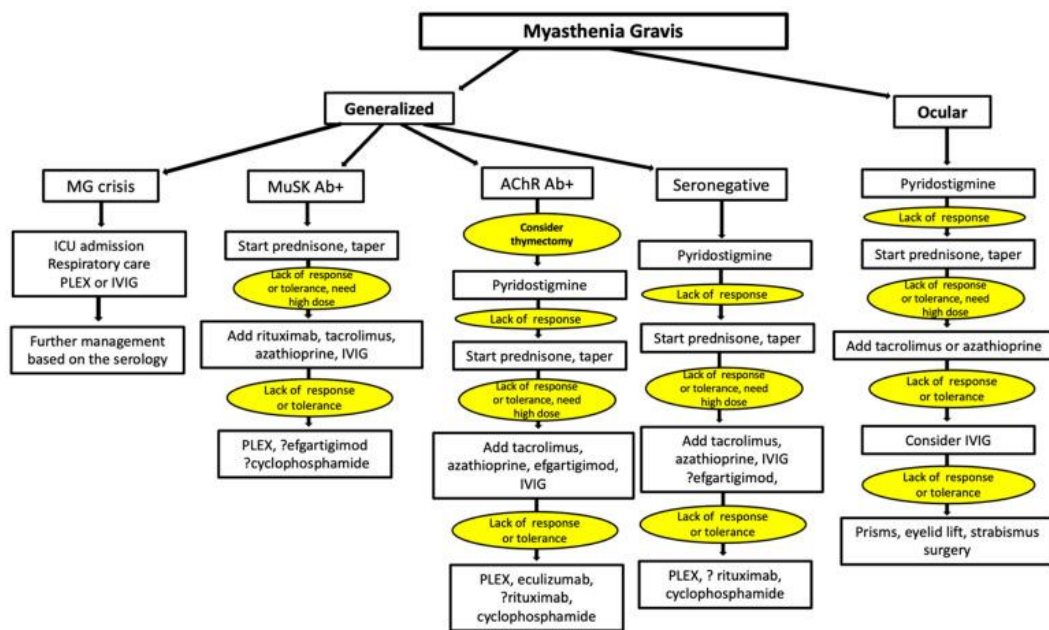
Myasthenia Gravis

Generalized

Ocular

MG crisis

ICU admission
Respiratory care
PLEX or IVIG

Further management based on the serology

MuSK Ab+

Start prednisone, taper

Lack of response or tolerance, need high dose

Add rituximab, tacrolimus, azathioprine, IVIG

Lack of response or tolerance

PLEX, ?efgartigimod ?cyclophosphamide

AChR Ab+

Consider thymectomy

Pyridostigmine

Lack of response

Start prednisone, taper

Lack of response or tolerance, need high dose

Add tacrolimus, azathioprine, efgartigimod, IVIG

Lack of response or tolerance

PLEX, eculizumab, ?rituximab, cyclophosphamide

Seronegative

Pyridostigmine

Lack of response

Start prednisone, taper

Lack of response or tolerance, need high dose

Add tacrolimus, azathioprine, IVIG ?efgartigimod,

Lack of response or tolerance

PLEX, ? rituximab, cyclophosphamide

Pyridostigmine

Lack of response

Start prednisone, taper

Lack of response or tolerance, need high dose

Add tacrolimus or azathioprine

Lack of response or tolerance

Consider IVIG

Lack of response or tolerance

Prisms, eyelid lift, strabismus surgery